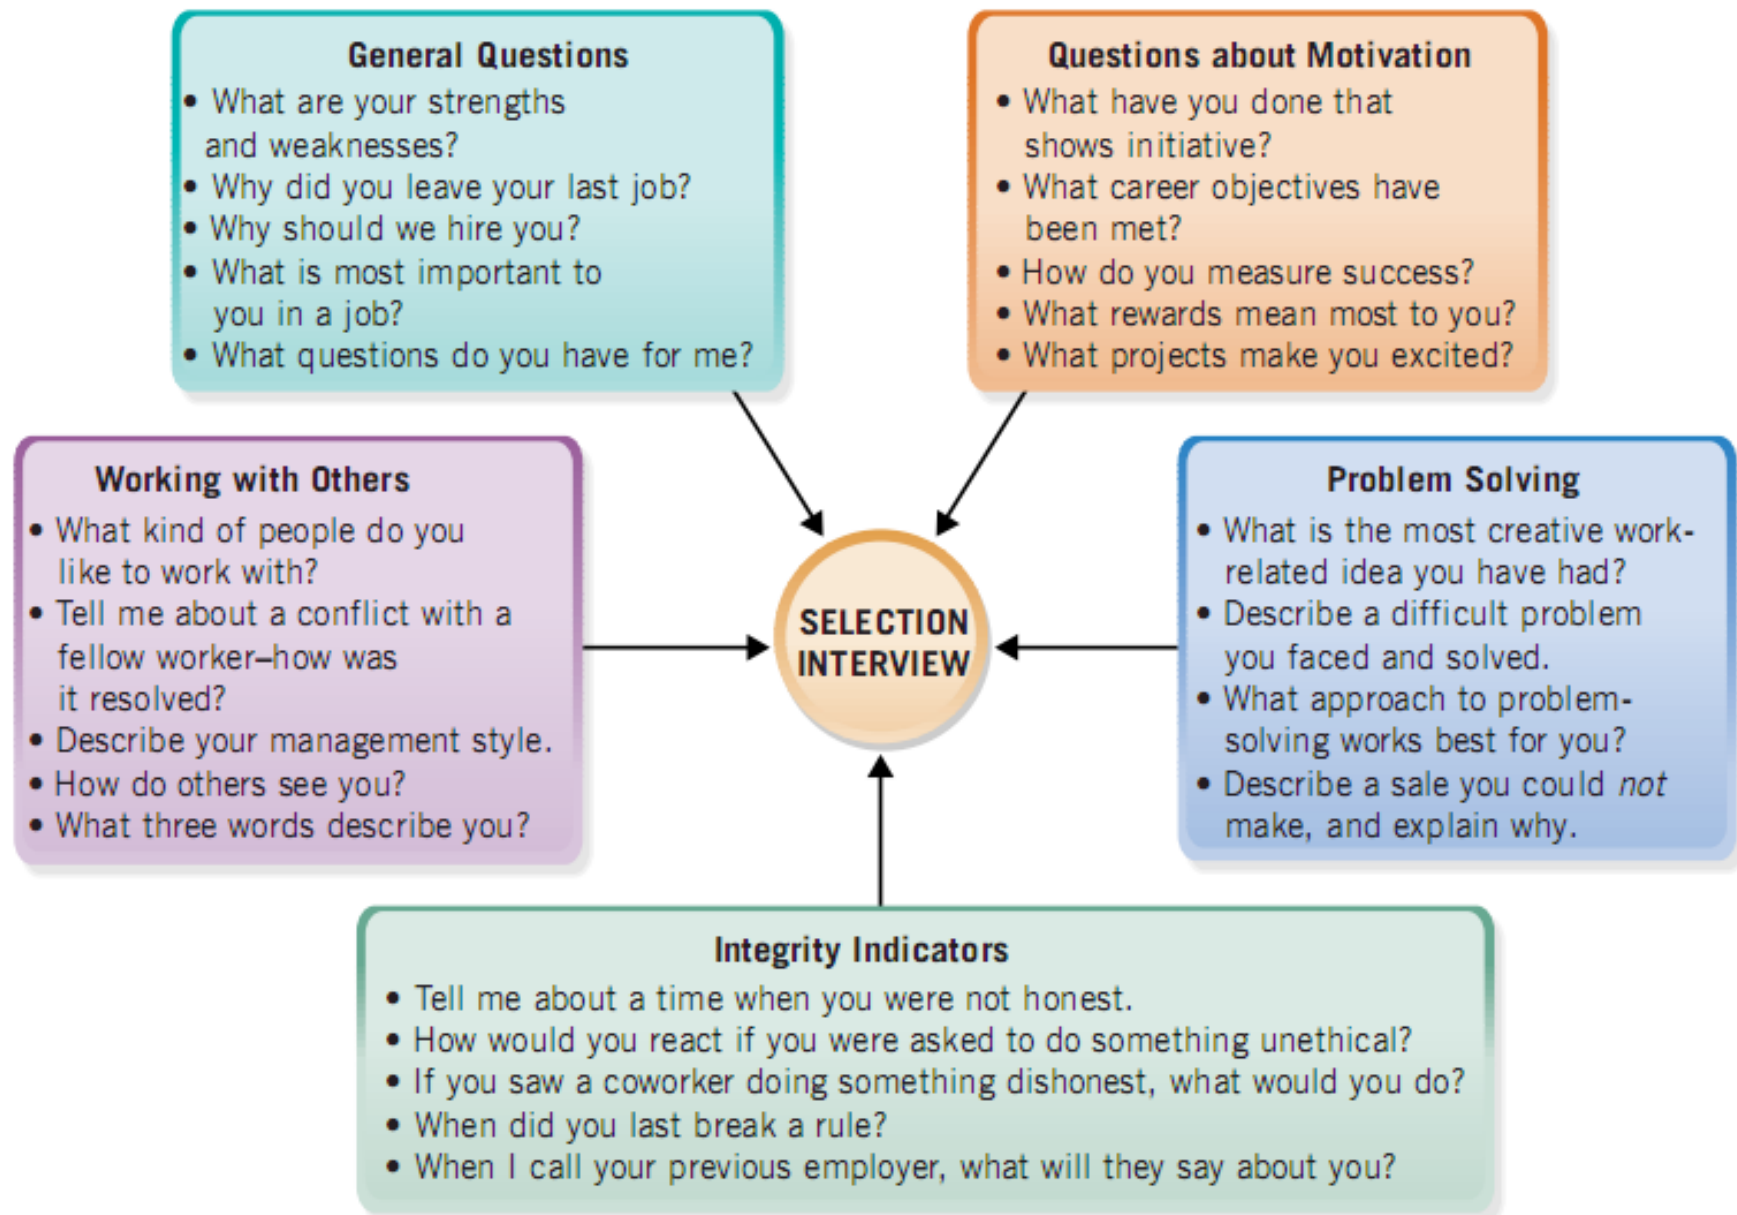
General Questions
• What are your strengths and weaknesses?
• Why did you leave your last job?
• Why should we hire you?
• What is most important to you in a job?
• What questions do you have for me?

Questions about Motivation
• What have you done that shows initiative?
• What career objectives have been met?
• How do you measure success?
• What rewards mean most to you?
• What projects make you excited?

Working with Others
• What kind of people do you like to work with?
• Tell me about a conflict with a fellow worker–how was it resolved?
• Describe your management style.
• How do others see you?
• What three words describe you?

SELECTION INTERVIEW

Problem Solving
• What is the most creative work-related idea you have had?
• Describe a difficult problem you faced and solved.
• What approach to problem-solving works best for you?
• Describe a sale you could *not* make, and explain why.

Integrity Indicators
• Tell me about a time when you were not honest.
• How would you react if you were asked to do something unethical?
• If you saw a coworker doing something dishonest, what would you do?
• When did you last break a rule?
• When I call your previous employer, what will they say about you?